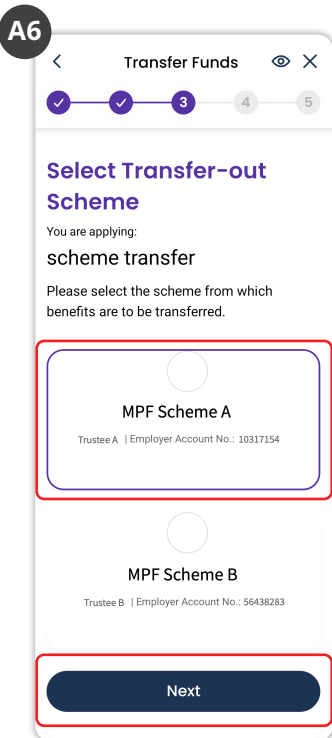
A6

<

Transfer Funds

3

4

5

Select Transfer-out Scheme

You are applying:

scheme transfer

Please select the scheme from which benefits are to be transferred.

MPF Scheme A

Trustee A | Employer Account No.: 10317154

MPF Scheme B

Trustee B | Employer Account No.: 56438283

Next